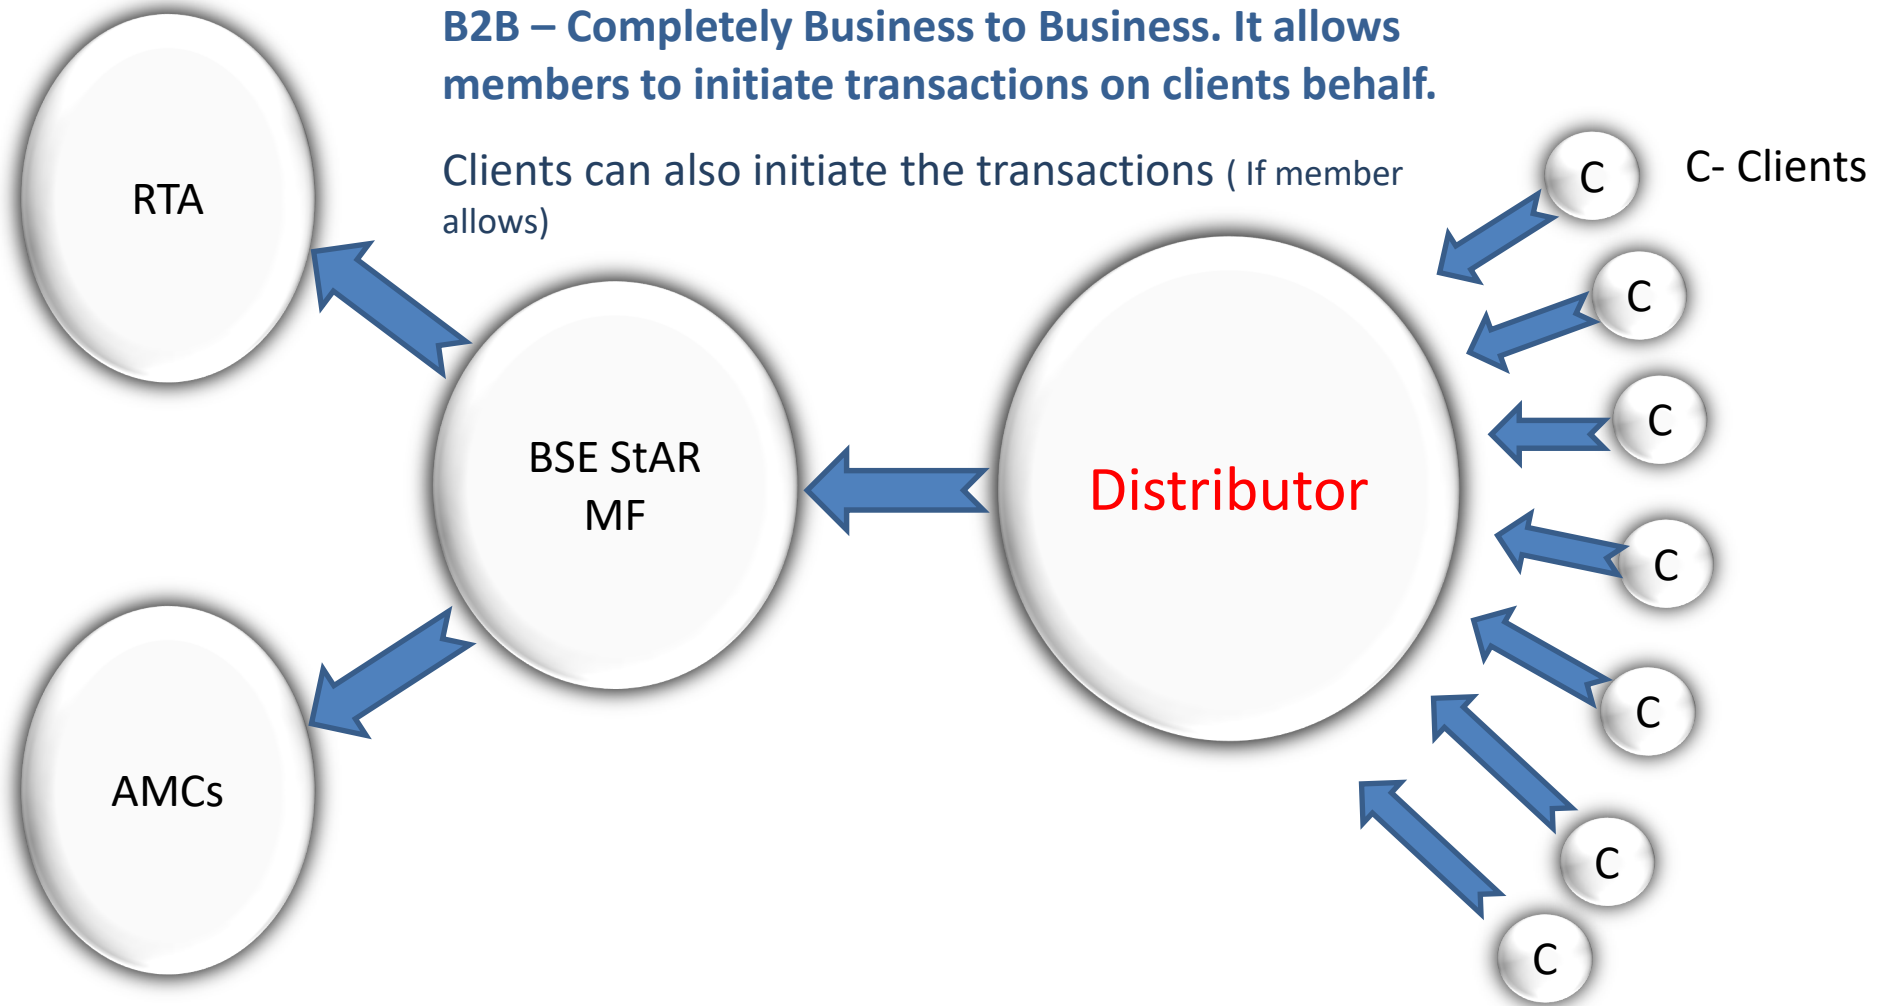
B2B – Completely Business to Business. It allows members to initiate transactions on clients behalf.

Clients can also initiate the transactions ( If member allows)

RTA

C

C- Clients

C

C

BSE StAR MF

Distributor

C

C

AMCs

C

C